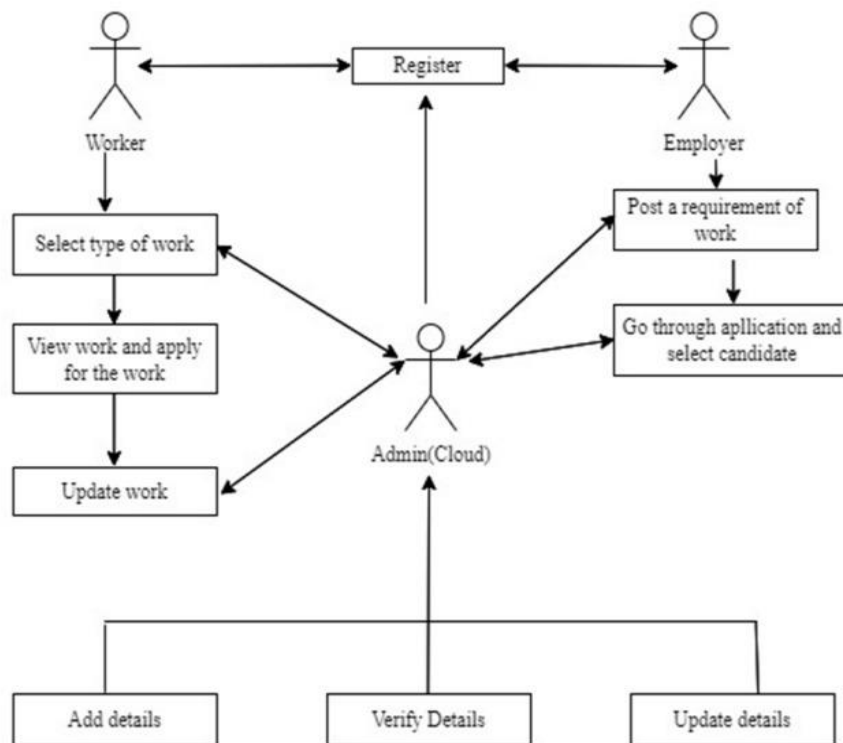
Register

Worker

Employer

Select type of work

Post a requirement of work

View work and apply for the work

Go through apllication and select candidate

Admin(Cloud)

Update work

Add details

Verify Details

Update details